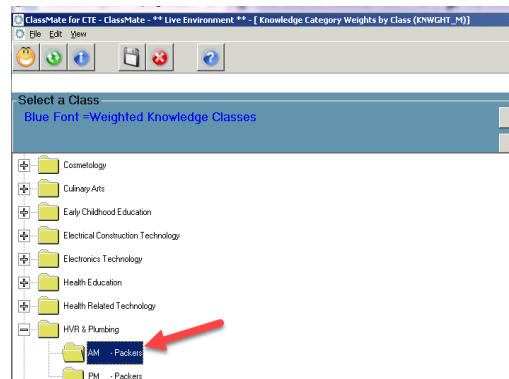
ClassMate for CTE - ClassMate - ** Live Environment ** - [ Knowledge Category Weights by Class (KNWGHT_M)]

File Edit View

Select a Class
Blue Font =Weighted Knowledge Classes

Cosmetology
Culinary Arts
Early Childhood Education
Electrical Construction Technology
Electronics Technology
Health Education
Health Related Technology
HVR & Plumbing
AM - Packers
PM - Packers